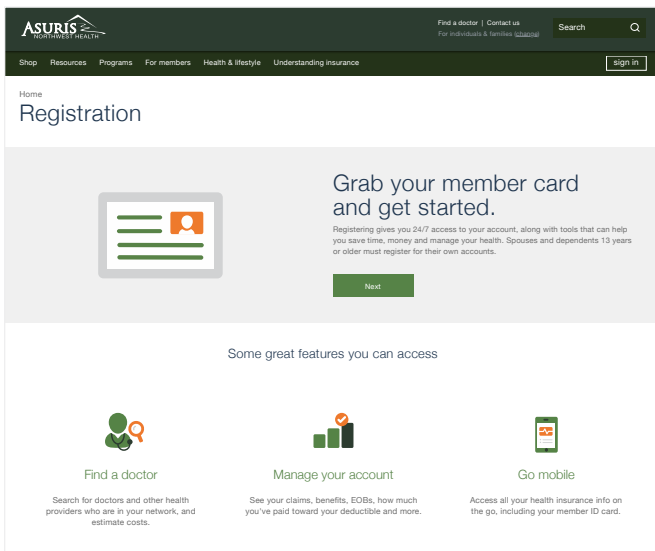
ASURIS NORTHWEST HEALTH

Find a doctor | Contact us
For individuals & families (change)

Search

Shop Resources Programs For members Health & lifestyle Understanding insurance

sign in

Home

Registration

Grab your member card and get started.

Registering gives you 24/7 access to your account, along with tools that can help you save time, money and manage your health. Spouses and dependents 13 years or older must register for their own accounts.

Next

Some great features you can access

Find a doctor

Search for doctors and other health providers who are in your network, and estimate costs.

Manage your account

See your claims, benefits, EOBs, how much you've paid toward your deductible and more.

Go mobile

Access all your health insurance info on the go, including your member ID card.